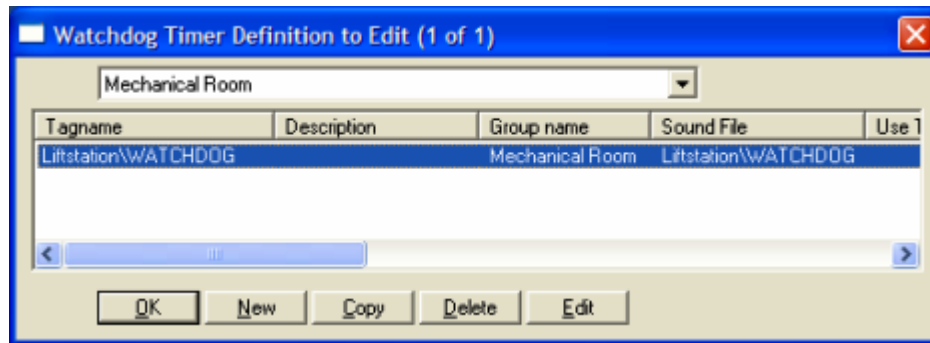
Watchdog Timer Definition to Edit (1 of 1)

Mechanical Room

| Tagname | Description | Group name | Sound File | Use T |
|---|---|---|---|---|
| Liftstation\WATCHDOG | | Mechanical Room | Liftstation\WATCHDOG | |

OK New Copy Delete Edit